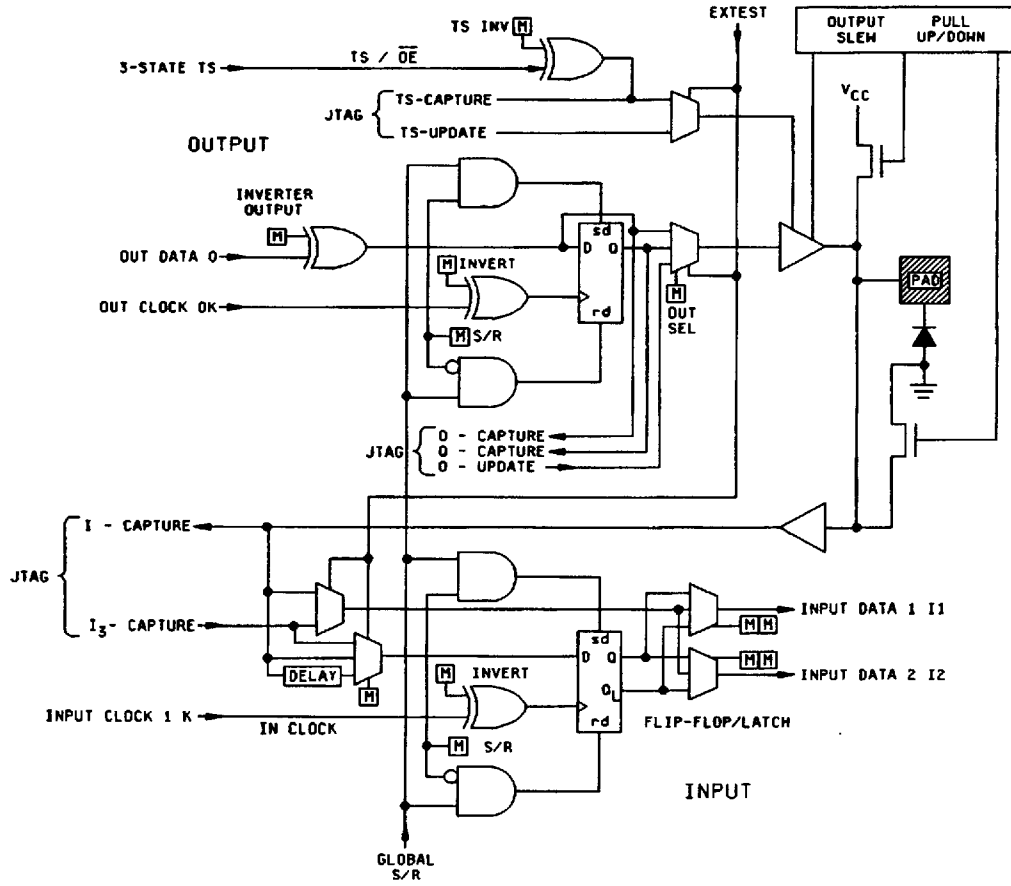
TS INV M

EXTEST

OUTPUT SLEW

PULL UP/DOWN

3-STATE TS

TS / $\overline{OE}$

JTAG { TS-CAPTURE
TS-UPDATE

OUTPUT

$V_{CC}$

INVERTER OUTPUT

M

OUT DATA O

sd
D Q

M INVERT

OUT CLOCK OK

rd

M OUT SEL

M S/R

PAD

JTAG { O - CAPTURE
Q - CAPTURE
O - UPDATE

JTAG { I - CAPTURE
$I_3$- CAPTURE

INPUT DATA 1 I1

M M

M M

INPUT DATA 2 I2

DELAY

M

sd
D Q

M INVERT

$Q_L$

INPUT CLOCK 1 K

IN CLOCK

rd

FLIP-FLOP/LATCH

M S/R

INPUT

GLOBAL S/R